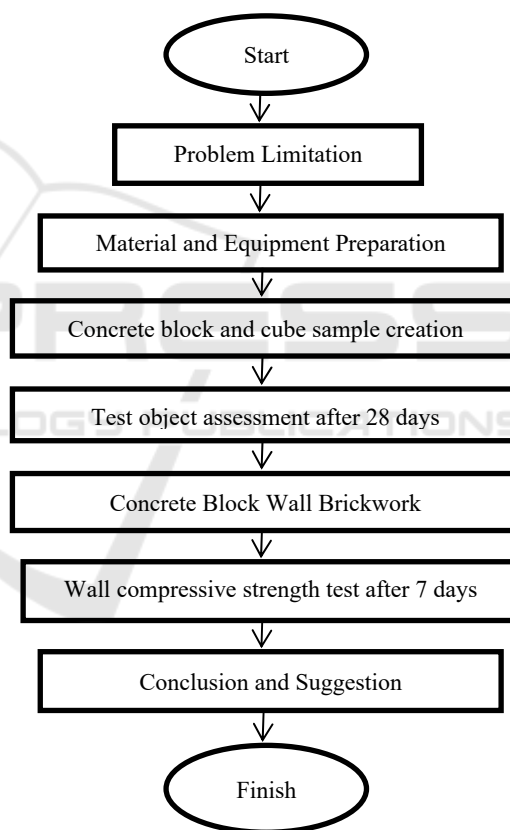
Start

Problem Limitation

Material and Equipment Preparation

Concrete block and cube sample creation

Test object assessment after 28 days

Concrete Block Wall Brickwork

Wall compressive strength test after 7 days

Conclusion and Suggestion

Finish